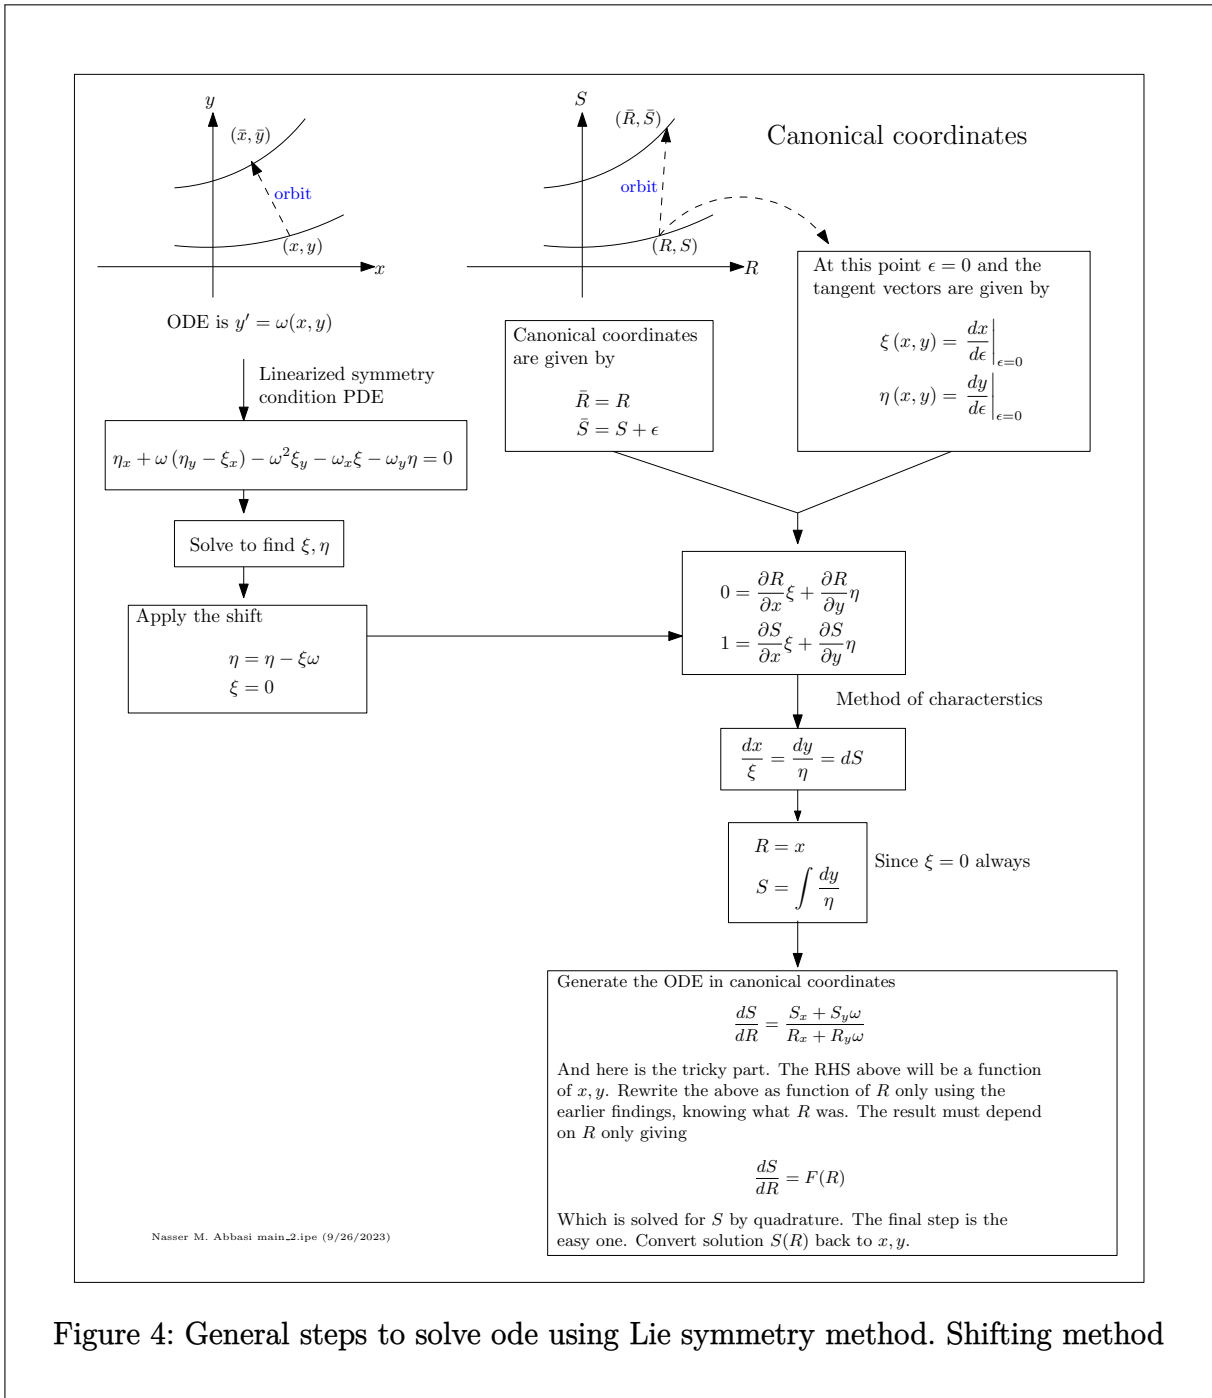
$y$

$(\bar{x}, \bar{y})$

orbit

$(x, y)$

$x$

$S$

$(\bar{R}, \bar{S})$

orbit

$(R, S)$

$R$

Canonical coordinates

At this point $\epsilon = 0$ and the tangent vectors are given by

$\xi(x,y) = \frac{dx}{d\epsilon}\Big|_{\epsilon=0}$

$\eta(x,y) = \frac{dy}{d\epsilon}\Big|_{\epsilon=0}$

ODE is $y' = \omega(x,y)$

Linearized symmetry condition PDE

Canonical coordinates are given by

$\bar{R} = R$

$\bar{S} = S + \epsilon$

$\eta_x + \omega(\eta_y - \xi_x) - \omega^2 \xi_y - \omega_x \xi - \omega_y \eta = 0$

Solve to find $\xi, \eta$

Apply the shift

$\eta = \eta - \xi\omega$

$\xi = 0$

$0 = \frac{\partial R}{\partial x}\xi + \frac{\partial R}{\partial y}\eta$

$1 = \frac{\partial S}{\partial x}\xi + \frac{\partial S}{\partial y}\eta$

Method of characterstics

$\frac{dx}{\xi} = \frac{dy}{\eta} = dS$

$R = x$

$S = \int \frac{dy}{\eta}$

Since $\xi = 0$ always

Generate the ODE in canonical coordinates

$\frac{dS}{dR} = \frac{S_x + S_y\omega}{R_x + R_y\omega}$

And here is the tricky part. The RHS above will be a function of $x, y$. Rewrite the above as function of $R$ only using the earlier findings, knowing what $R$ was. The result must depend on $R$ only giving

$\frac{dS}{dR} = F(R)$

Which is solved for $S$ by quadrature. The final step is the easy one. Convert solution $S(R)$ back to $x, y$.

Nasser M. Abbasi main_2.ipe (9/26/2023)

Figure 4: General steps to solve ode using Lie symmetry method. Shifting method